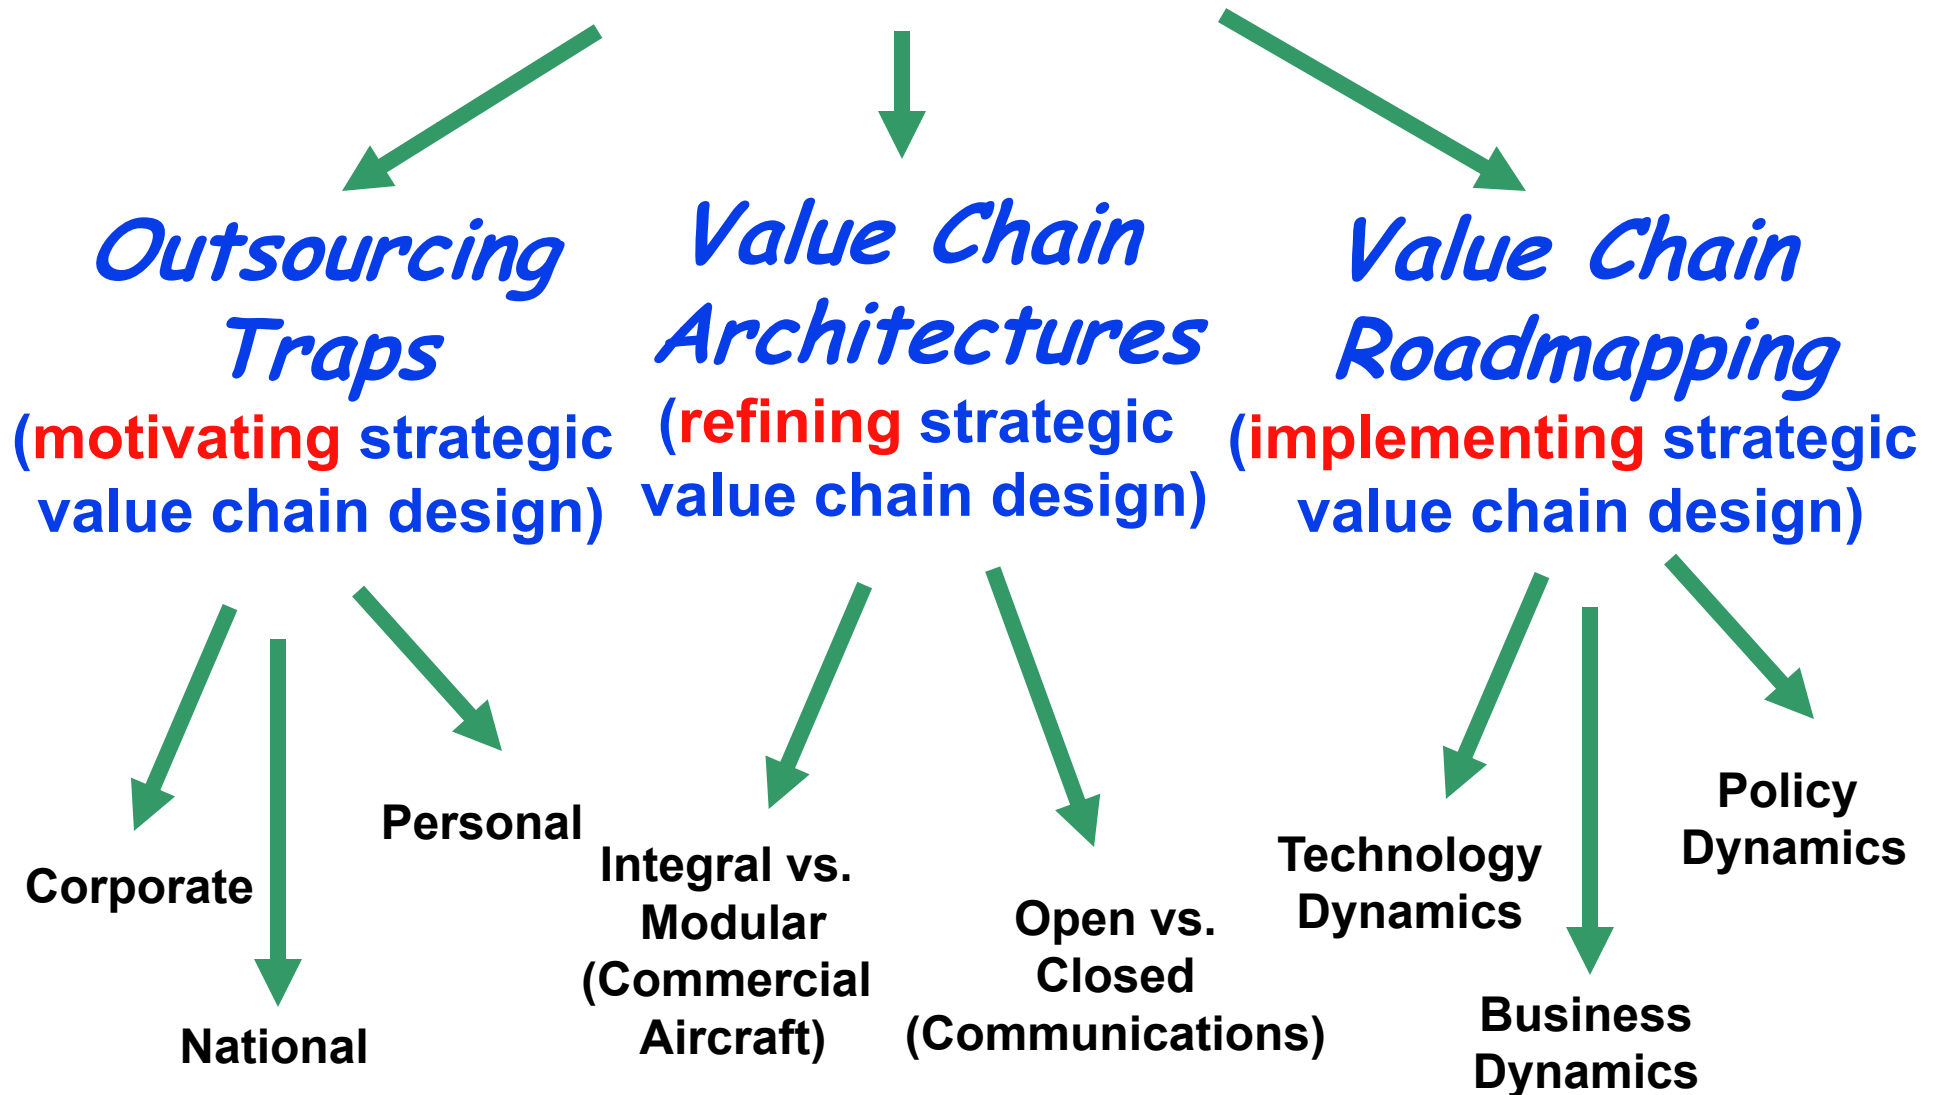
Outsourcing Traps
(motivating strategic value chain design)

Value Chain Architectures
(refining strategic value chain design)

Value Chain Roadmapping
(implementing strategic value chain design)

Corporate

National

Personal

Integral vs. Modular (Commercial Aircraft)

Open vs. Closed (Communications)

Technology Dynamics

Business Dynamics

Policy Dynamics